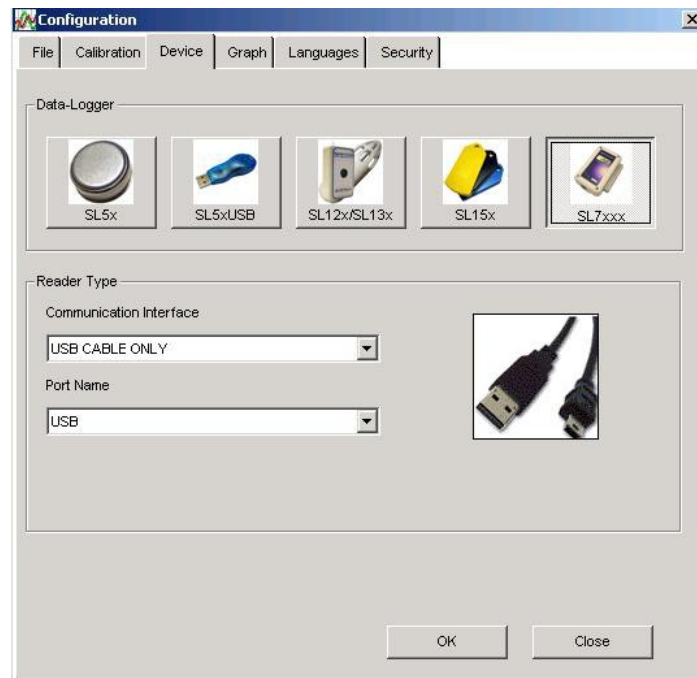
Configuration

File | Calibration | Device | Graph | Languages | Security

Data-Logger

SL5x

SL5xUSB

SL12x/SL13x

SL15x

SL7xxx

Reader Type

Communication Interface

USB CABLE ONLY

Port Name

USB

OK

Close